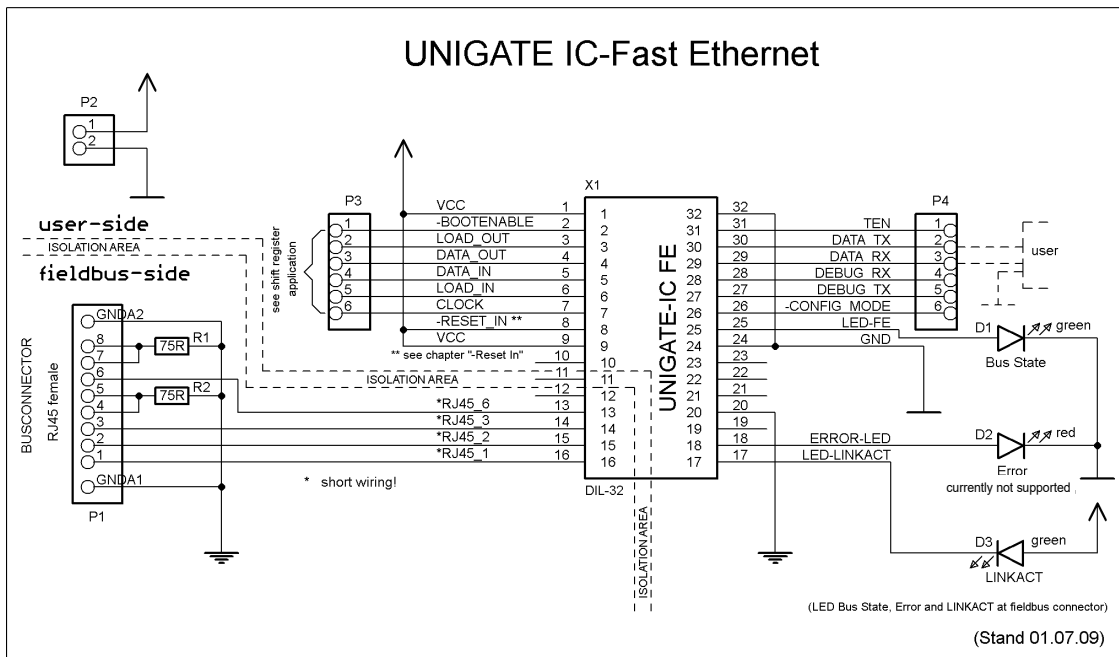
UNIGATE IC-Fast Ethernet

P2
1
2

user-side
ISOLATION AREA
fieldbus-side

P3
1
2
3
4
5
6
see shift register application

VCC
-BOOTENABLE
LOAD_OUT
DATA_OUT
DATA_IN
LOAD_IN
CLOCK
-RESET_IN **
VCC
** see chapter "-Reset In"
ISOLATION AREA
*RJ45_6
*RJ45_3
*RJ45_2
*RJ45_1

1
2
3
4
5
6
7
8
9
10
11
12
13
14
15
16

X1
UNIGATE-IC FE
DIL-32

32
31
30
29
28
27
26
25
24
23
22
21
20
19
18
17

TEN
DATA_TX
DATA_RX
DEBUG_RX
DEBUG_TX
-CONFIG_MODE
LED-FE
GND
ERROR-LED
LED-LINKACT

P4
1
2
3
4
5
6
user

D1 green
Bus State
D2 red
Error
currently not supported
D3 green
LINKACT

BUSCONNECTOR
RJ45 female
GNDA2
8
7
6
5
4
3
2
1
GNDA1
P1
75R R1
75R R2

* short wiring!

ISOLATION AREA

(LED Bus State, Error and LINKACT at fieldbus connector)
(Stand 01.07.09)